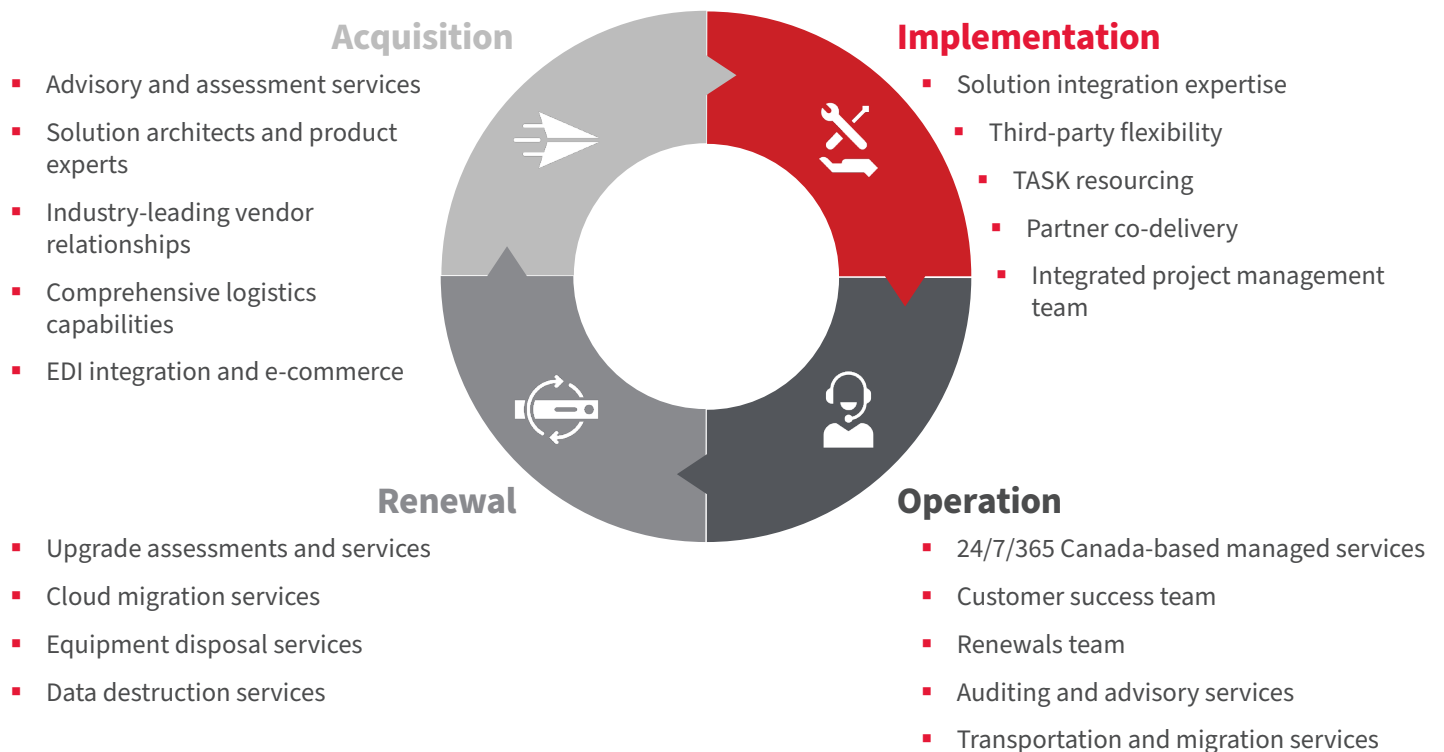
Acquisition

- Advisory and assessment services
- Solution architects and product experts
- Industry-leading vendor relationships
- Comprehensive logistics capabilities
- EDI integration and e-commerce

Implementation

- Solution integration expertise
- Third-party flexibility
- TASK resourcing
- Partner co-delivery
- Integrated project management team

Renewal

- Upgrade assessments and services
- Cloud migration services
- Equipment disposal services
- Data destruction services

Operation

- 24/7/365 Canada-based managed services
- Customer success team
- Renewals team
- Auditing and advisory services
- Transportation and migration services